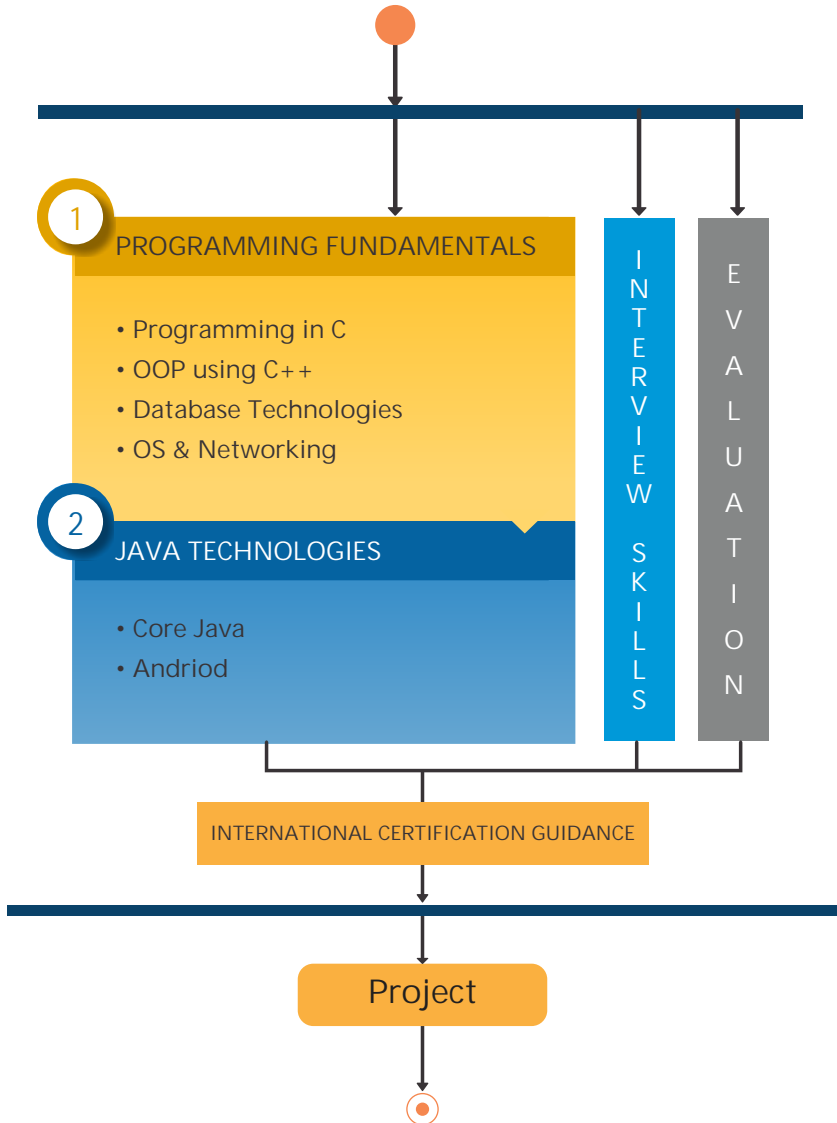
1

PROGRAMMING FUNDAMENTALS

• Programming in C
• OOP using C++
• Database Technologies
• OS & Networking

2

JAVA TECHNOLOGIES

• Core Java
• Andriod

INTERVIEW SKILLS

EVALUATION

INTERNATIONAL CERTIFICATION GUIDANCE

Project